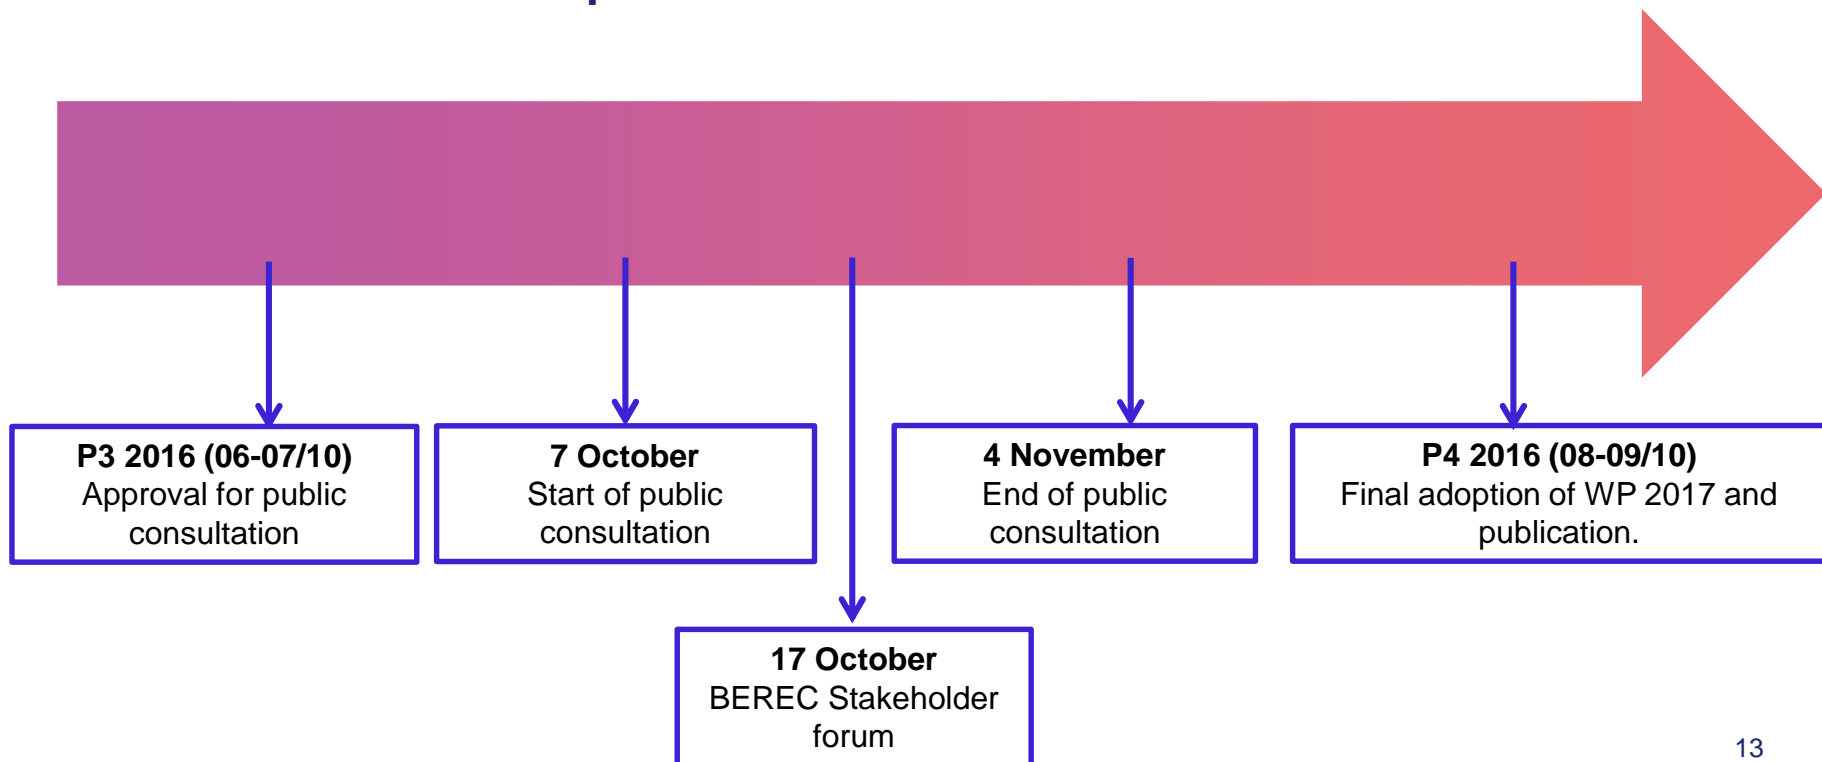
**P3 2016 (06-07/10)**
Approval for public consultation

**7 October**
Start of public consultation

**17 October**
BEREC Stakeholder forum

**4 November**
End of public consultation

**P4 2016 (08-09/10)**
Final adoption of WP 2017 and publication.

13